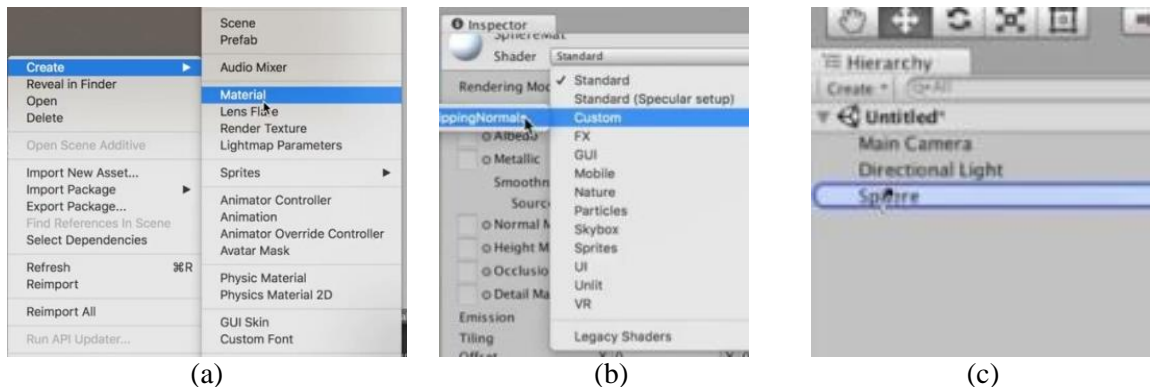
Create
Reveal in Finder
Open
Delete

Open Scene Additive

Import New Asset...
Import Package
Export Package...
Find References In Scene
Select Dependencies

Refresh ⌘R
Reimport

Reimport All

Run API Updater...

Scene
Prefab

Audio Mixer

Material
Lens Flare
Render Texture
Lightmap Parameters

Sprites

Animator Controller
Animation
Animator Override Controller
Avatar Mask

Physic Material
Physics Material 2D

GUI Skin
Custom Font

(a)

Inspector
SphereMat
Shader Standard
Rendering Mod
ppingNormals
Albedo
Metallic
Smoothn
Sourc
Normal M
Height M
Occlusio
Detail Ma
Emission
Tiling
Offset

✓ Standard
Standard (Specular setup)
Custom
FX
GUI
Mobile
Nature
Particles
Skybox
Sprites
UI
Unlit
VR

Legacy Shaders

(b)

Hierarchy
Create
Untitled*
Main Camera
Directional Light
Sphere

(c)